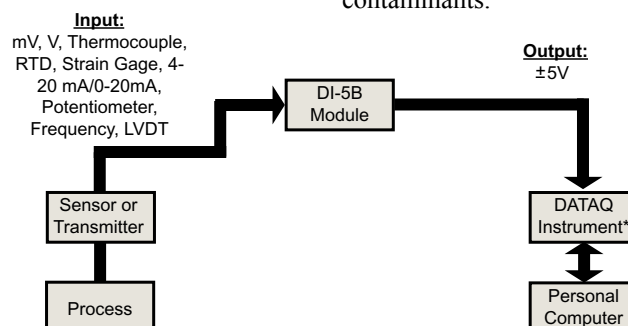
contaminants.

Input:
mV, V, Thermocouple, RTD, Strain Gage, 4-20 mA/0-20mA, Potentiometer, Frequency, LVDT

DI-5B Module

Output:
±5V

Sensor or Transmitter

DATAQ Instrument*

Process

Personal Computer